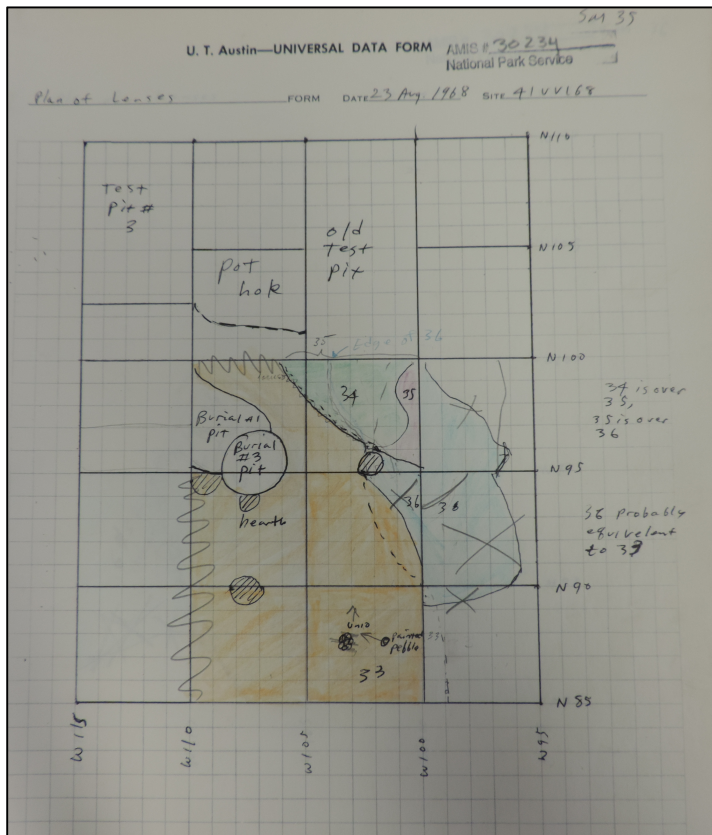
SM 35

U. T. Austin—UNIVERSAL DATA FORM AMIS # 30234
National Park Service

Plan of Lenses FORM DATE 23 Aug 1968 SITE 41 VV 168

N 110

Test pit # 3

old Test pit

N 105

pot hole

35 Edge of 36

N 100

34

35

34 is over 35, 35 is over 36

Burial #1 pit

Burial #3 pit

N 95

hearth

36

36

36 probably equivalent to 33

N 90

Unio

painted pebble

33

N 85

W 115

W 110

W 105

W 100

W 95